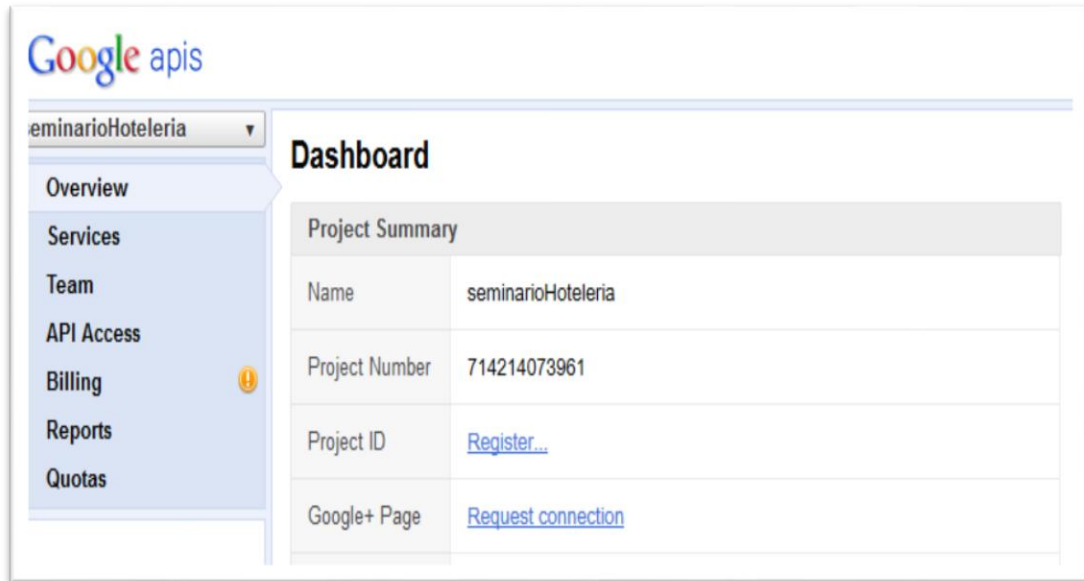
Google apis

eminarioHoteleria ▾

Overview
Services
Team
API Access
Billing
Reports
Quotas

Dashboard

| Project Summary | |
|---|---|
| Name | seminarioHoteleria |
| Project Number | 714214073961 |
| Project ID | Register... |
| Google+ Page | Request connection |